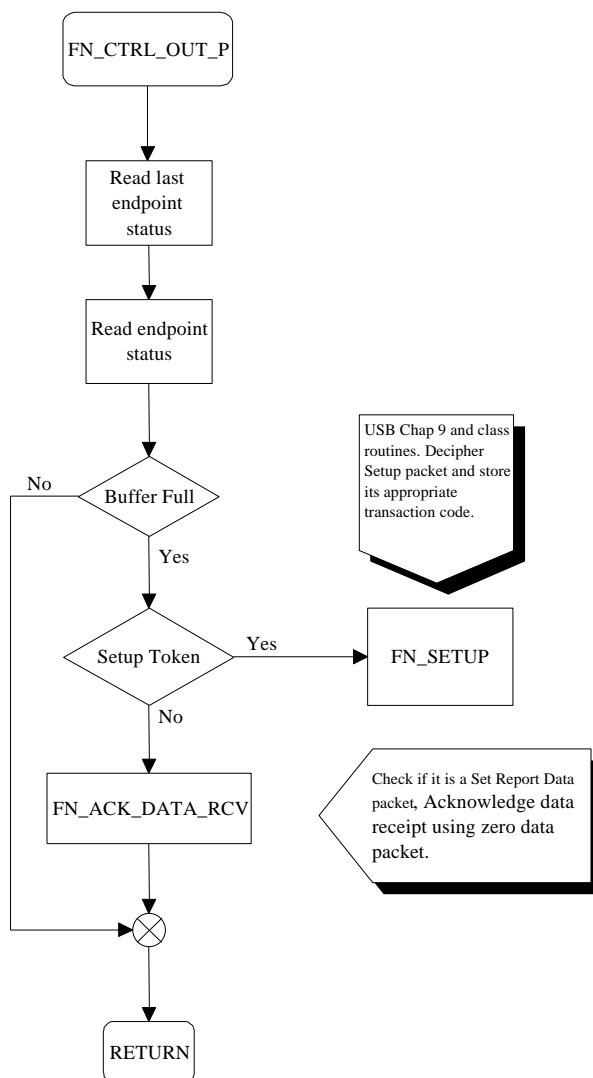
FN_CTRL_OUT_P

Read last endpoint status

Read endpoint status

USB Chap 9 and class routines. Decipher Setup packet and store its appropriate transaction code.

No

Buffer Full

Yes

Setup Token

Yes

FN_SETUP

No

FN_ACK_DATA_RCV

Check if it is a Set Report Data packet, Acknowledge data receipt using zero data packet.

RETURN